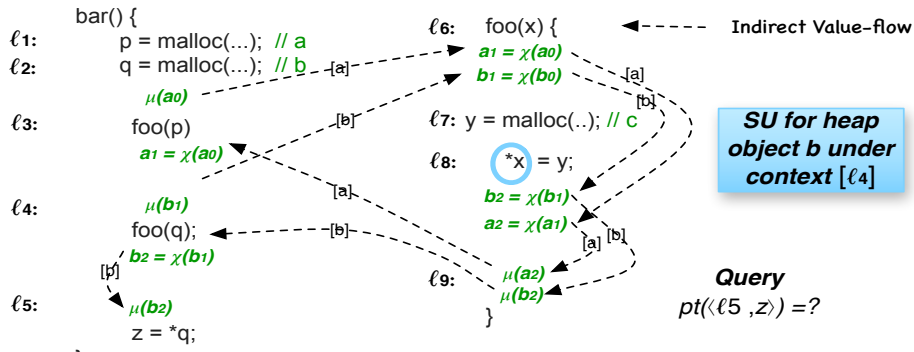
bar() {

$\ell_1$: p = malloc(...); // a

$\ell_2$: q = malloc(...); // b

$\mu(a_0)$

[a]

$\ell_3$: foo(p)

$a_1 = \chi(a_0)$

[b]

$\ell_4$: $\mu(b_1)$

foo(q);

[b]

$b_2 = \chi(b_1)$

[b]

$\ell_5$: $\mu(b_2)$

z = *q;

}

$\ell_6$: foo(x) {

Indirect Value-flow

$a_1 = \chi(a_0)$

$b_1 = \chi(b_0)$

[a]

[b]

$\ell_7$: y = malloc(..); // c

$\ell_8$: *x = y;

$b_2 = \chi(b_1)$

$a_2 = \chi(a_1)$

[a] [b]

[a]

$\ell_9$: $\mu(a_2)$

$\mu(b_2)$

}

SU for heap object b under context $[\ell_4]$

Query

$pt(\langle \ell 5, z\rangle) = ?$